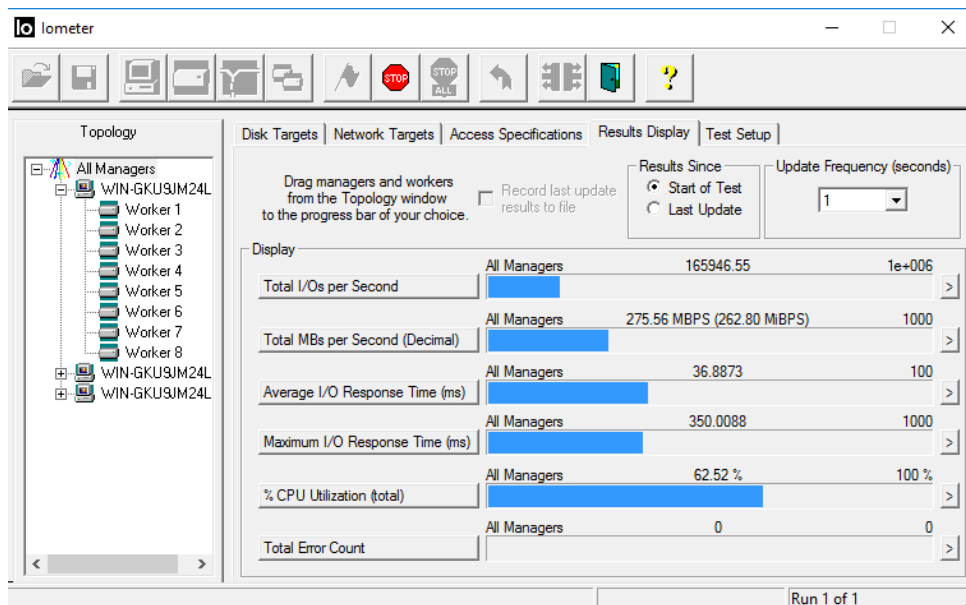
Io Iometer

STOP
STOP ALL
?

Topology
All Managers
WIN-GKU9JM24L
Worker 1
Worker 2
Worker 3
Worker 4
Worker 5
Worker 6
Worker 7
Worker 8
WIN-GKU9JM24L
WIN-GKU9JM24L

Disk Targets | Network Targets | Access Specifications | Results Display | Test Setup

Drag managers and workers from the Topology window to the progress bar of your choice.

Record last update results to file

Results Since
Start of Test
Last Update

Update Frequency (seconds)
1

Display

| | All Managers | | |
|---|---|---|---|
| Total I/Os per Second | All Managers | 165946.55 | 1e+006 |
| Total MBs per Second (Decimal) | All Managers | 275.56 MBPS (262.80 MiBPS) | 1000 |
| Average I/O Response Time (ms) | All Managers | 36.8873 | 100 |
| Maximum I/O Response Time (ms) | All Managers | 350.0088 | 1000 |
| % CPU Utilization (total) | All Managers | 62.52 % | 100 % |
| Total Error Count | All Managers | 0 | 0 |

Run 1 of 1